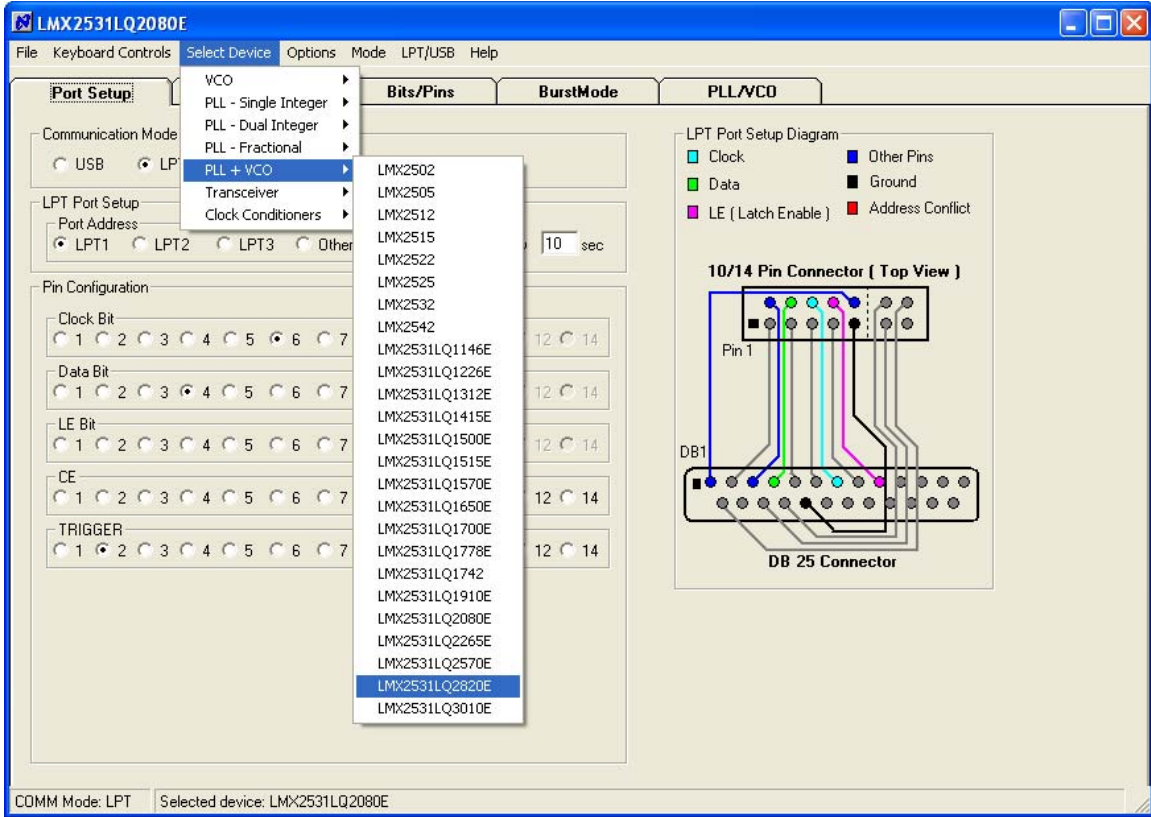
LMX2531LQ2080E

File Keyboard Controls Select Device Options Mode LPT/USB Help

Port Setup | Bits/Pins | BurstMode | PLL/VCO

VCO
PLL - Single Integer
PLL - Dual Integer
PLL - Fractional
PLL + VCO
Transceiver
Clock Conditioners

LMX2502
LMX2505
LMX2512
LMX2515
LMX2522
LMX2525
LMX2532
LMX2542
LMX2531LQ1146E
LMX2531LQ1226E
LMX2531LQ1312E
LMX2531LQ1415E
LMX2531LQ1500E
LMX2531LQ1515E
LMX2531LQ1570E
LMX2531LQ1650E
LMX2531LQ1700E
LMX2531LQ1778E
LMX2531LQ1742
LMX2531LQ1910E
LMX2531LQ2080E
LMX2531LQ2265E
LMX2531LQ2570E
LMX2531LQ2820E
LMX2531LQ3010E

Communication Mode
USB LPT

LPT Port Setup
Port Address
LPT1 LPT2 LPT3 Other
10 sec

Pin Configuration
Clock Bit
1 2 3 4 5 6 7 12 14
Data Bit
1 2 3 4 5 6 7 12 14
LE Bit
1 2 3 4 5 6 7 12 14
CE
1 2 3 4 5 6 7 12 14
TRIGGER
1 2 3 4 5 6 7 12 14

LPT Port Setup Diagram
Clock
Other Pins
Data
Ground
LE ( Latch Enable )
Address Conflict

10/14 Pin Connector ( Top View )
Pin 1
DB1
DB 25 Connector

COMM Mode: LPT
Selected device: LMX2531LQ2080E